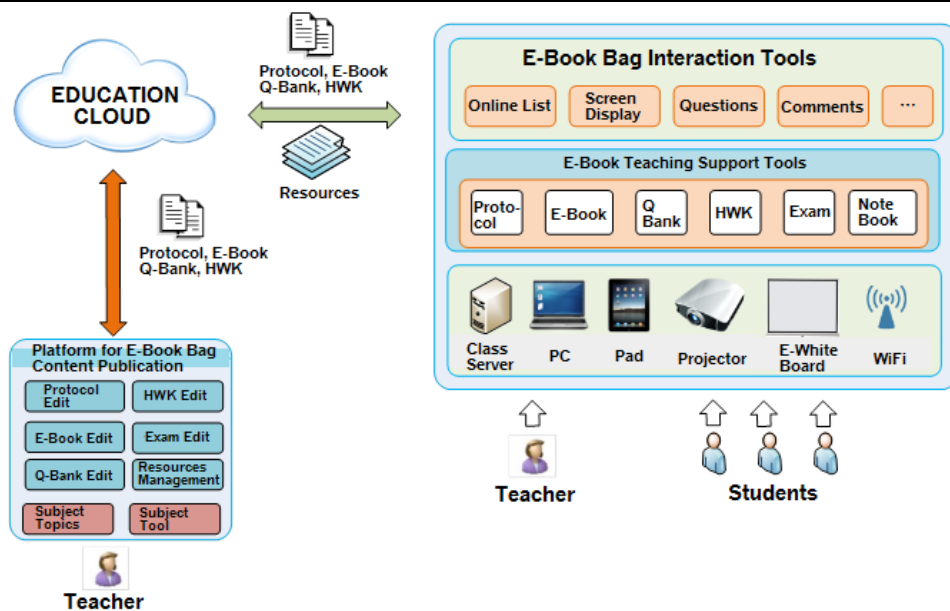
EDUCATION CLOUD

Protocol, E-Book Q-Bank, HWK

Resources

Protocol, E-Book Q-Bank, HWK

Platform for E-Book Bag Content Publication

Protocol Edit

HWK Edit

E-Book Edit

Exam Edit

Q-Bank Edit

Resources Management

Subject Topics

Subject Tool

Teacher

E-Book Bag Interaction Tools

Online List

Screen Display

Questions

Comments

...

E-Book Teaching Support Tools

Protocol

E-Book

Q Bank

HWK

Exam

Note Book

Class Server

PC

Pad

Projector

E-White Board

WiFi

Teacher

Students